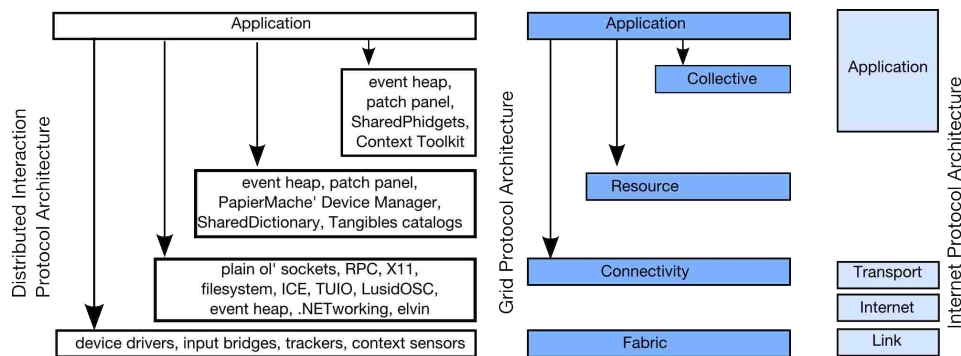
Distributed Interaction Protocol Architecture

Application

event heap, patch panel, SharedPhidgets, Context Toolkit

event heap, patch panel, PapierMache' Device Manager, SharedDictionary, Tangibles catalogs

plain ol' sockets, RPC, X11, filesystem, ICE, TUIO, LusidOSC, event heap, .NETworking, elvin

device drivers, input bridges, trackers, context sensors

Grid Protocol Architecture

Application

Collective

Resource

Connectivity

Fabric

Internet Protocol Architecture

Application

Transport

Internet

Link